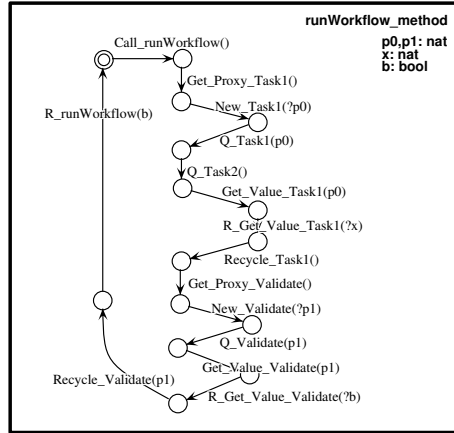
runWorkflow_method

p0,p1: nat
x: nat
b: bool

Call_runWorkflow()

Get_Proxy_Task1()

New_Task1(?p0)

Q_Task1(p0)

Q_Task2()

Get_Value_Task1(p0)

R_Get_Value_Task1(?x)

Recycle_Task1()

Get_Proxy_Validate()

New_Validate(?p1)

Q_Validate(p1)

Get_Value_Validate(p1)

R_Get_Value_Validate(?b)

Recycle_Validate(p1)

R_runWorkflow(b)